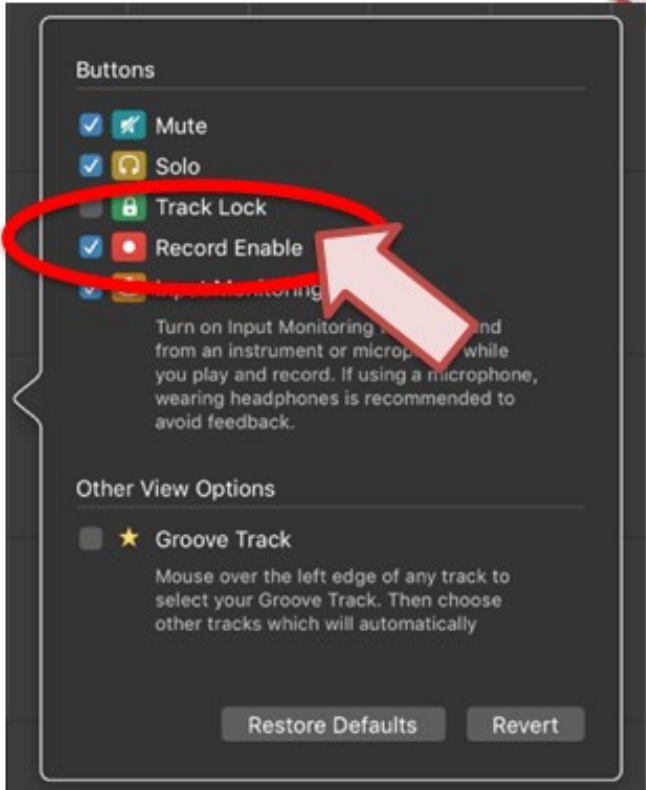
Buttons

Mute

Solo

Track Lock

Record Enable

Input Monitoring

Turn on Input Monitoring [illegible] from an instrument or microp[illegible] while you play and record. If using a microphone, wearing headphones is recommended to avoid feedback.

Other View Options

Groove Track

Mouse over the left edge of any track to select your Groove Track. Then choose other tracks which will automatically

Restore Defaults

Revert